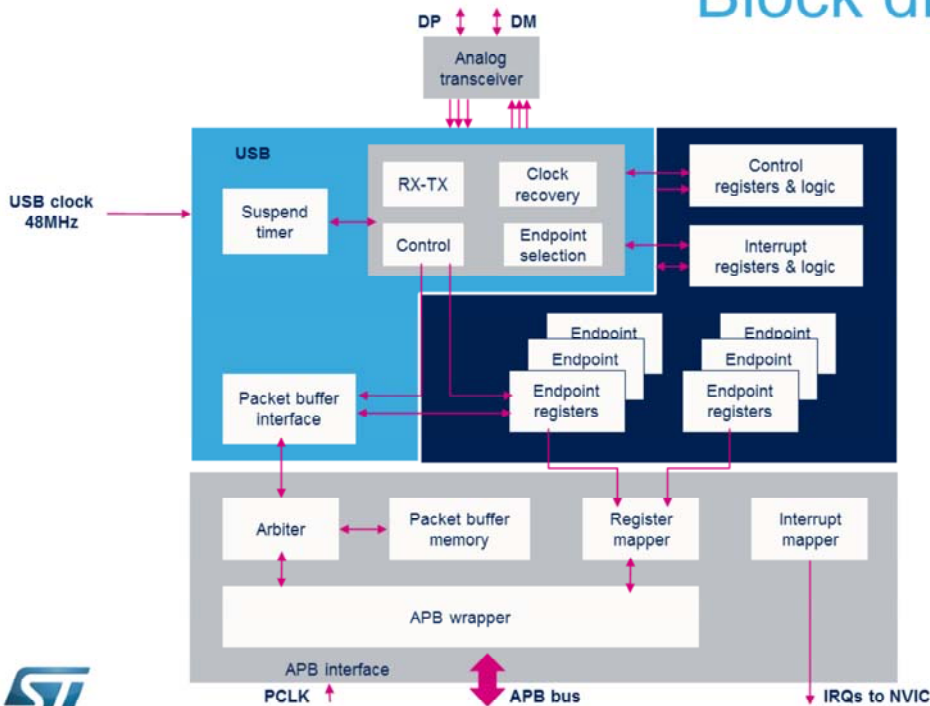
Block di

DP DM

Analog transceiver

USB

USB clock 48MHz

Suspend timer

RX-TX

Clock recovery

Control

Endpoint selection

Control registers & logic

Interrupt registers & logic

Endpoint
Endpoint
Endpoint registers

Endpoint
Endpoint
Endpoint registers

Packet buffer interface

Arbiter

Packet buffer memory

Register mapper

Interrupt mapper

APB wrapper

APB interface

PCLK

APB bus

IRQs to NVIC